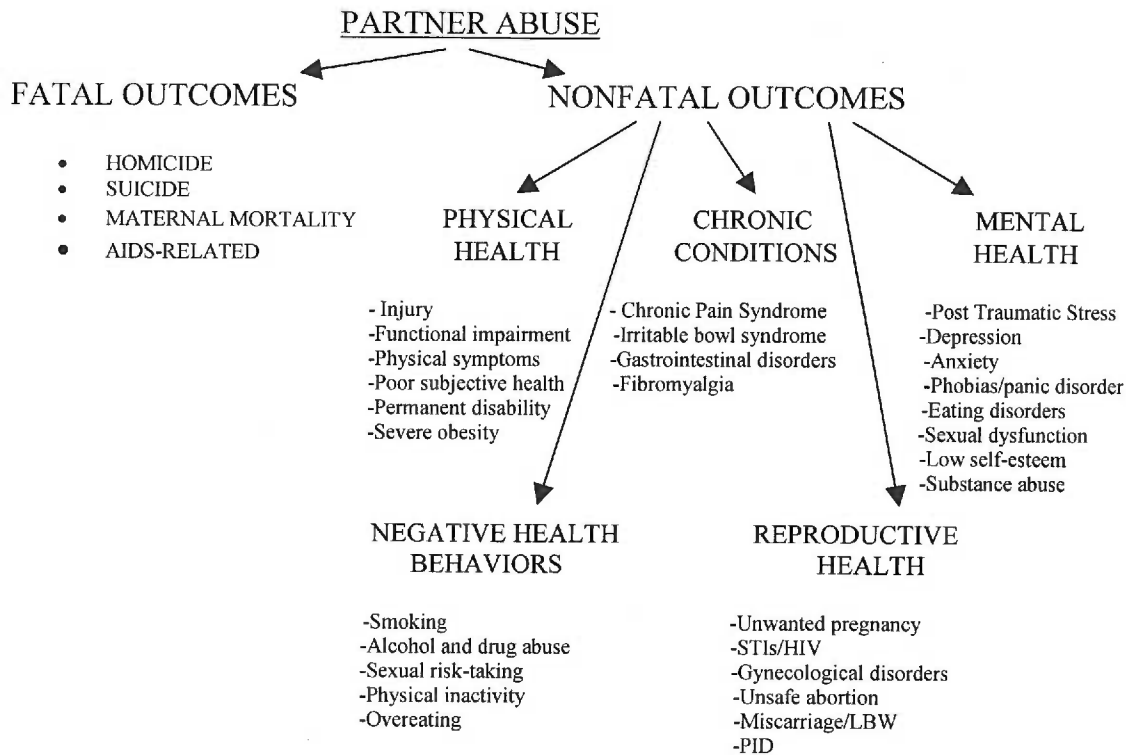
PARTNER ABUSE

FATAL OUTCOMES

- HOMICIDE
- SUICIDE
- MATERNAL MORTALITY
- AIDS-RELATED

NONFATAL OUTCOMES

PHYSICAL HEALTH

- Injury
-Functional impairment
-Physical symptoms
-Poor subjective health
-Permanent disability
-Severe obesity

CHRONIC CONDITIONS

- Chronic Pain Syndrome
-Irritable bowl syndrome
-Gastrointestinal disorders
-Fibromyalgia

MENTAL HEALTH

-Post Traumatic Stress
-Depression
-Anxiety
-Phobias/panic disorder
-Eating disorders
-Sexual dysfunction
-Low self-esteem
-Substance abuse

NEGATIVE HEALTH BEHAVIORS

-Smoking
-Alcohol and drug abuse
-Sexual risk-taking
-Physical inactivity
-Overeating

REPRODUCTIVE HEALTH

-Unwanted pregnancy
-STIs/HIV
-Gynecological disorders
-Unsafe abortion
-Miscarriage/LBW
-PID